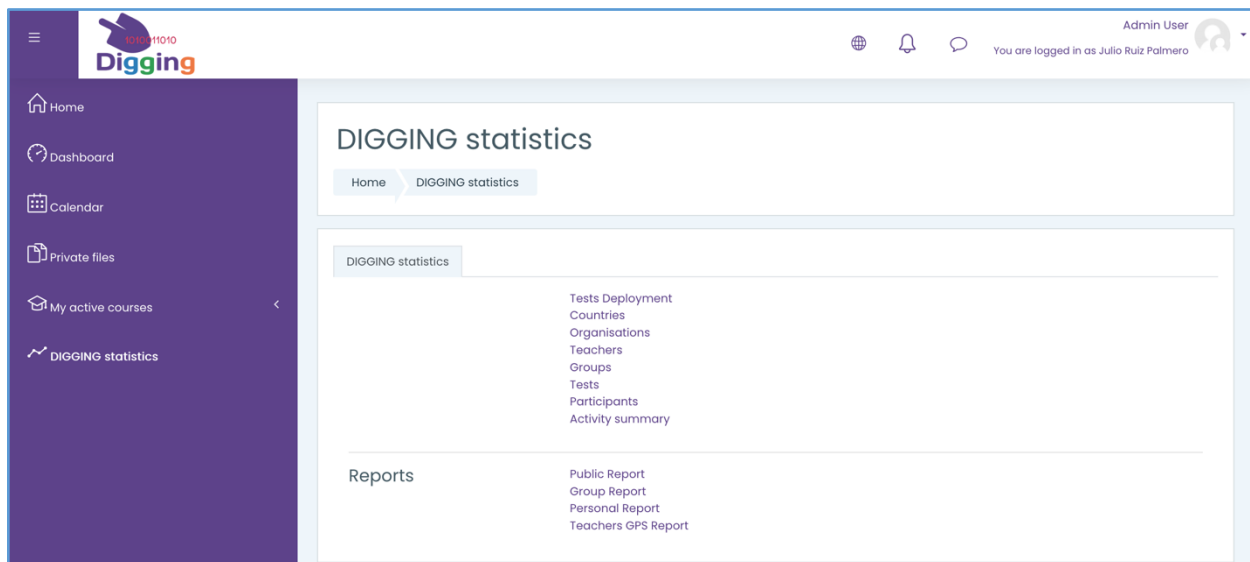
1010011010
Digging

Admin User
You are logged in as Julio Ruiz Palmero

Home
Dashboard
Calendar
Private files
My active courses
DIGGING statistics

DIGGING statistics

Home DIGGING statistics

DIGGING statistics

Tests Deployment
Countries
Organisations
Teachers
Groups
Tests
Participants
Activity summary

Reports

Public Report
Group Report
Personal Report
Teachers GPS Report